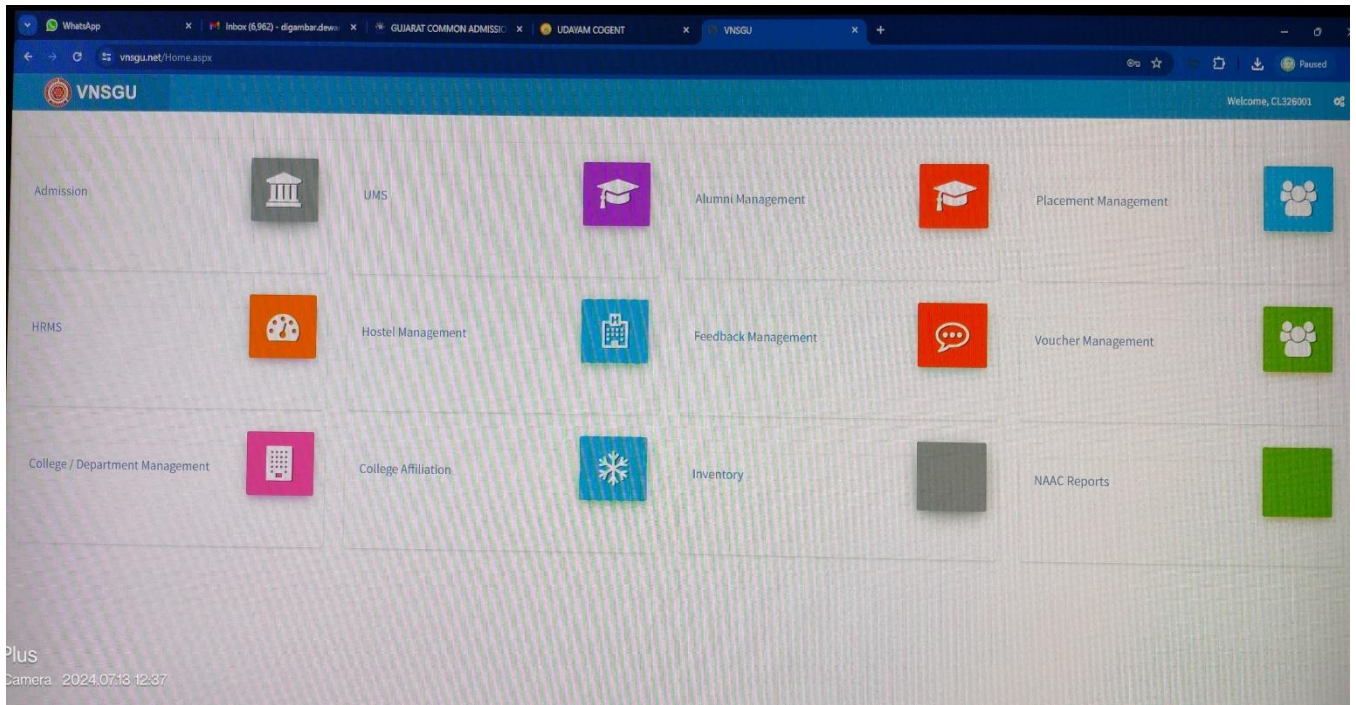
WhatsApp
Inbox (6,962) - digambar.dewa
GUJARAT COMMON ADMISSIO
UDAYAM COGENT
VNSGU
vnsgu.net/Home.aspx
Paused

VNSGU
Welcome, CL326001

Admission
UMS
Alumni Management
Placement Management

HRMS
Hostel Management
Feedback Management
Voucher Management

College / Department Management
College Affiliation
Inventory
NAAC Reports

Plus
Camera 2024.07.13 12:37